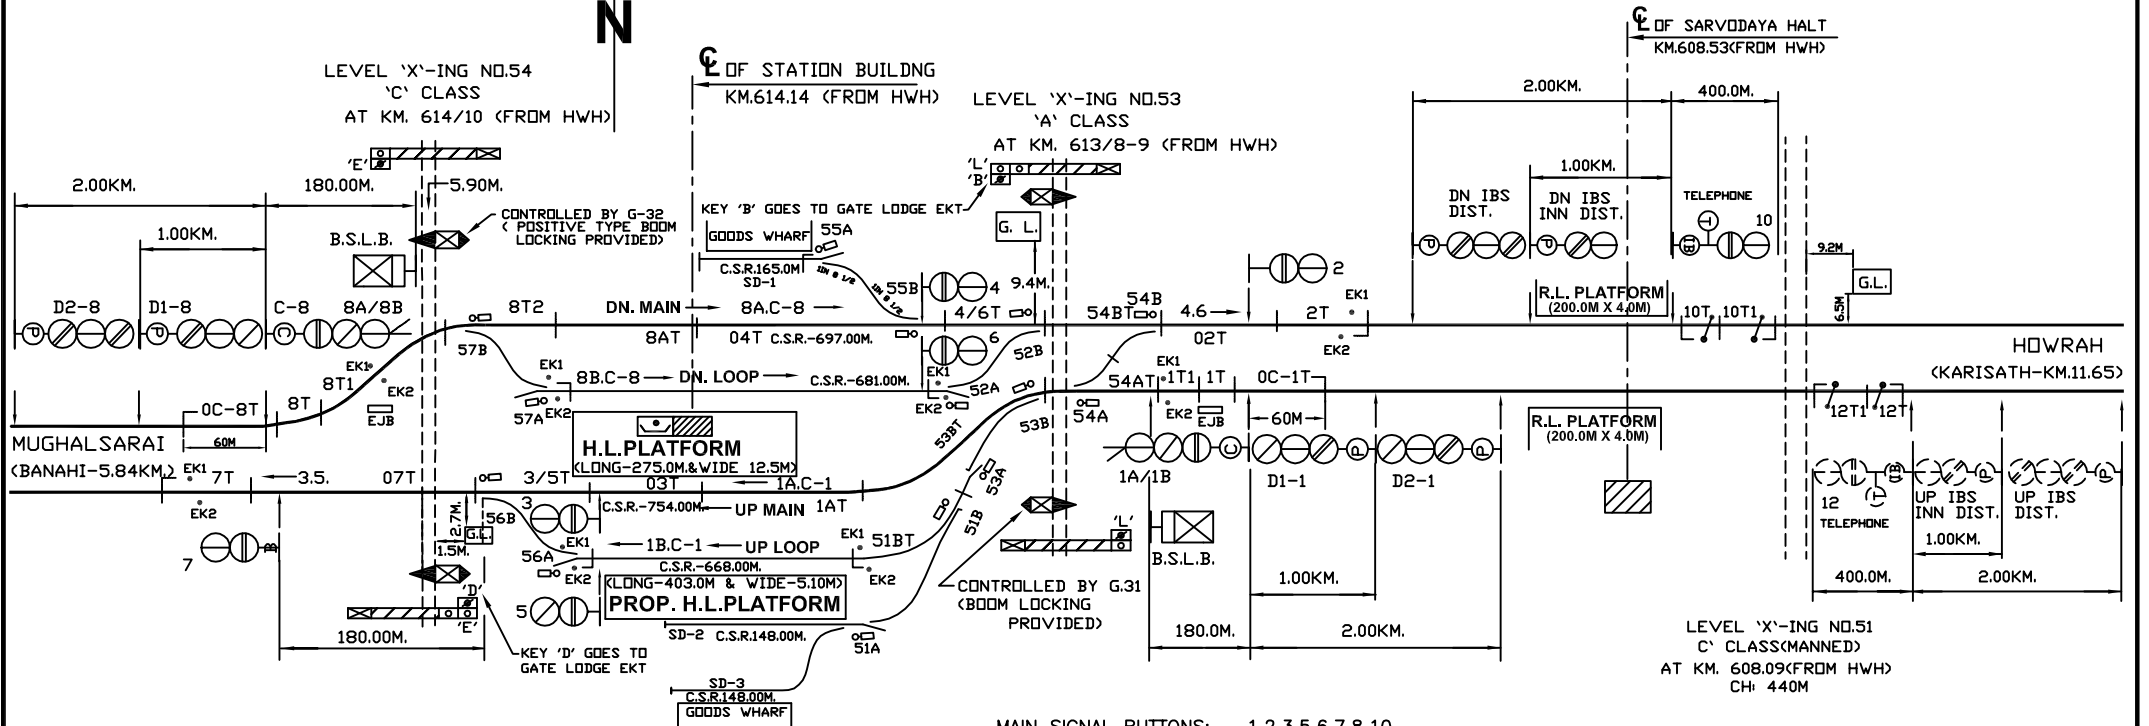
N

LEVEL 'X'-ING NO.54
'C' CLASS
AT KM. 614/10 (FROM HWH)

℄ OF STATION BUILDNG
KM.614.14 (FROM HWH)

LEVEL 'X'-ING NO.53
'A' CLASS
AT KM. 613/8-9 (FROM HWH)

℄ OF SARVODAYA HALT
KM.608.53(FROM HWH)

2.00KM. 400.0M.
1.00KM.

'E'
'L'
'B'

2.00KM. 180.00M. 5.90M.
1.00KM.
B.S.L.B.
CONTROLLED BY G-32 ( POSITIVE TYPE BOOM LOCKING PROVIDED)
KEY 'B' GOES TO GATE LODGE EKT
GOODS WHARF
55A
C.S.R.165.0M
SD-1
55B
4
G. L.
9.4M.
DN IBS DIST.
DN IBS INN DIST.
TELEPHONE
10
2
9.2M
G.L.
6.5M

D2-8 D1-8 C-8 8A/8B 8T2
DN. MAIN 8A.C-8
8AT 04T C.S.R.-697.00M.
4/6T
54B
54BT 4.6 02T 2T EK1
EK2
R.L. PLATFORM
(200.0M X 4.0M)
10T 10T1
HOWRAH
(KARISATH-KM.11.65)

57B EK1 8T1 EK2 EJB
8B.C-8 DN. LOOP C.S.R.-681.00M.
6
52B
EK1
52A
EK2
57A EK2
54AT 1T1 1T 0C-1T
EK1
EK2 EJB
60M
54A
R.L. PLATFORM
(200.0M X 4.0M)
12T1 12T

0C-8T 8T
MUGHALSARAI
60M
(BANAHI-5.84KM.) EK1 7T 3.5. 07T
H.L.PLATFORM
(LONG-275.0M.& WIDE 12.5M)
3/5T 03T 1A.C-1 1AT
53BT 53B 53A
1A/1B D1-1 D2-1
12
TELEPHONE
UP IBS INN DIST.
UP IBS DIST.
1.00KM.

EK2
7
2.7M.
G.L.
1.5M.
56B
3
C.S.R.-754.00M. UP MAIN
EK1
51BT
51B
'L'
B.S.L.B.
56A EK1 1B.C-1 UP LOOP
C.S.R.-668.00M.
EK2
EK2
(LONG-403.0M & WIDE-5.10M)
5
PROP. H.L.PLATFORM
CONTROLLED BY G.31 (BOOM LOCKING PROVIDED)
1.00KM.
400.0M. 2.00KM.

'D'
'E'
180.00M.
KEY 'D' GOES TO GATE LODGE EKT
SD-2 C.S.R.148.00M.
51A
180.0M. 2.00KM.

LEVEL 'X'-ING NO.51
C' CLASS(MANNED)
AT KM. 608.09(FROM HWH)
CH: 440M

SD-3
C.S.R.148.00M.
GOODS WHARF

MAIN SIGNAL BUTTONS: 1,2,3,5,6,7,8,10